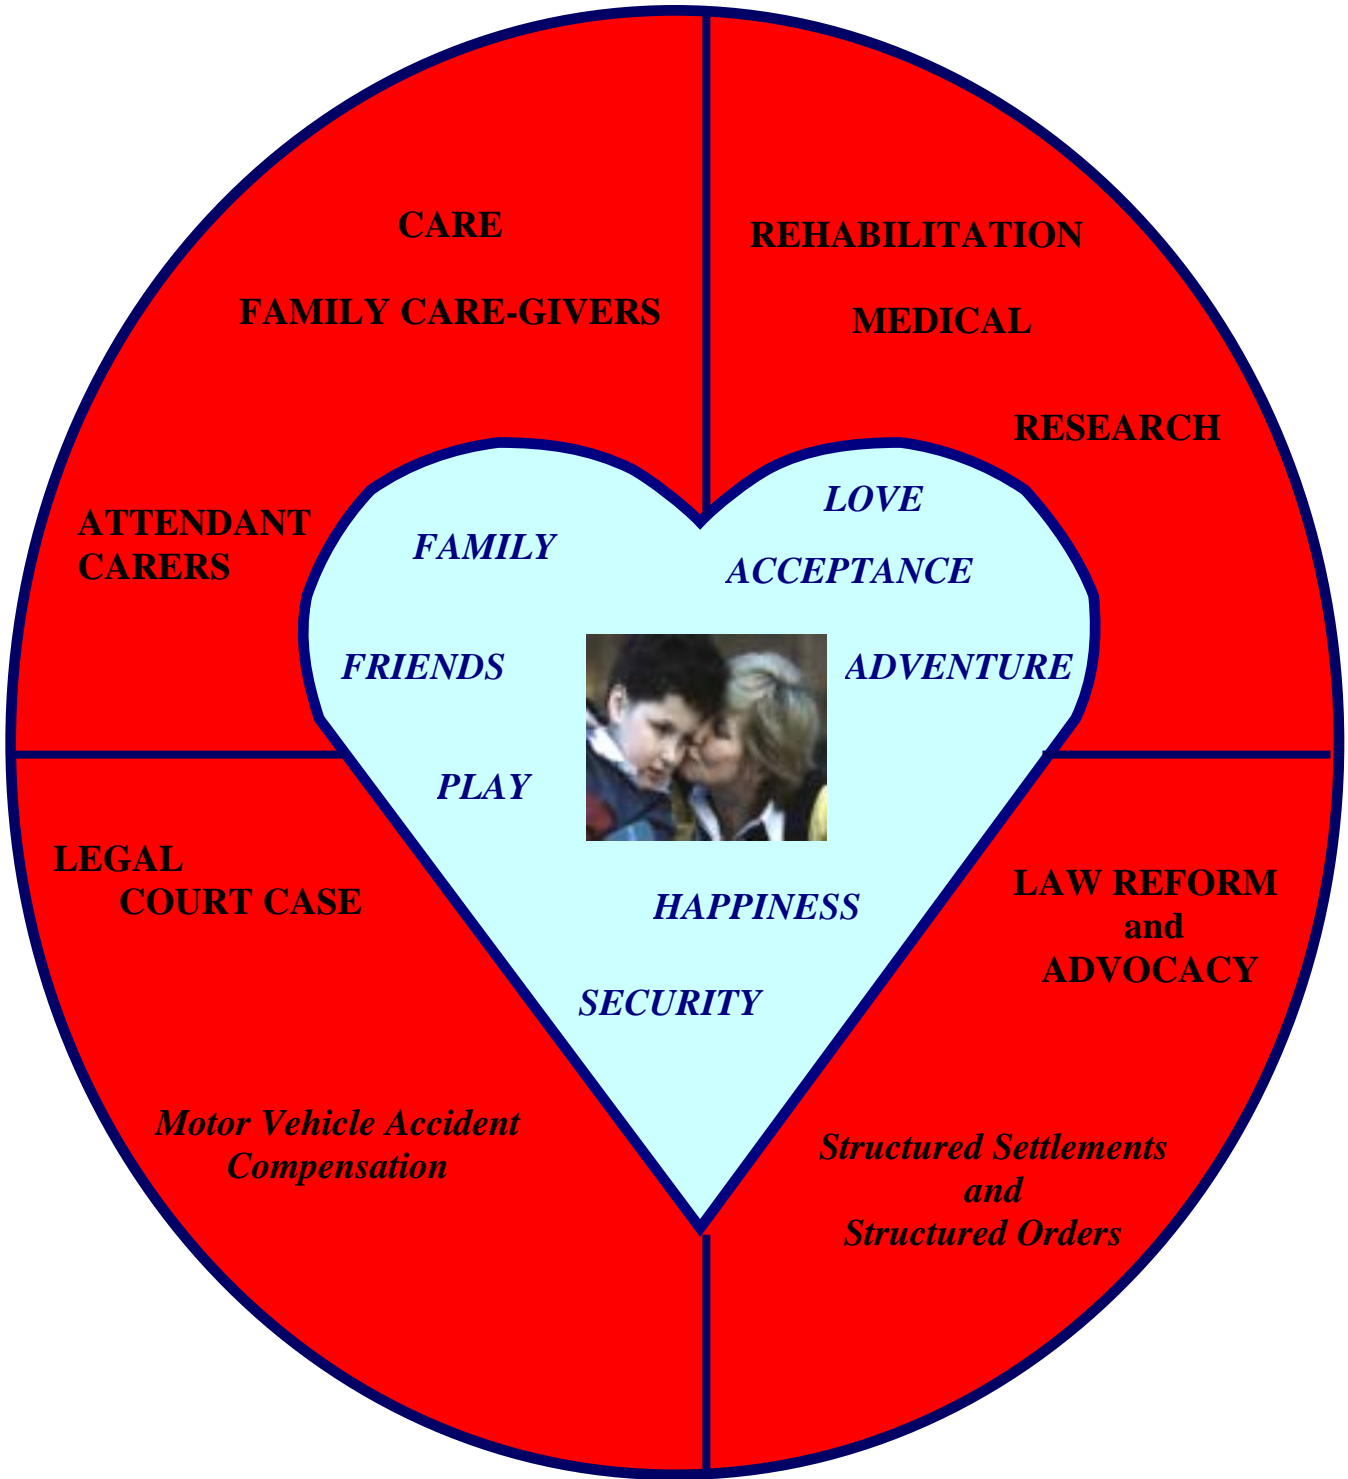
CARE

FAMILY CARE-GIVERS

ATTENDANT CARERS

REHABILITATION

MEDICAL

RESEARCH

FAMILY

LOVE

ACCEPTANCE

FRIENDS

ADVENTURE

PLAY

HAPPINESS

SECURITY

LEGAL
COURT CASE

Motor Vehicle Accident Compensation

LAW REFORM and ADVOCACY

Structured Settlements and Structured Orders